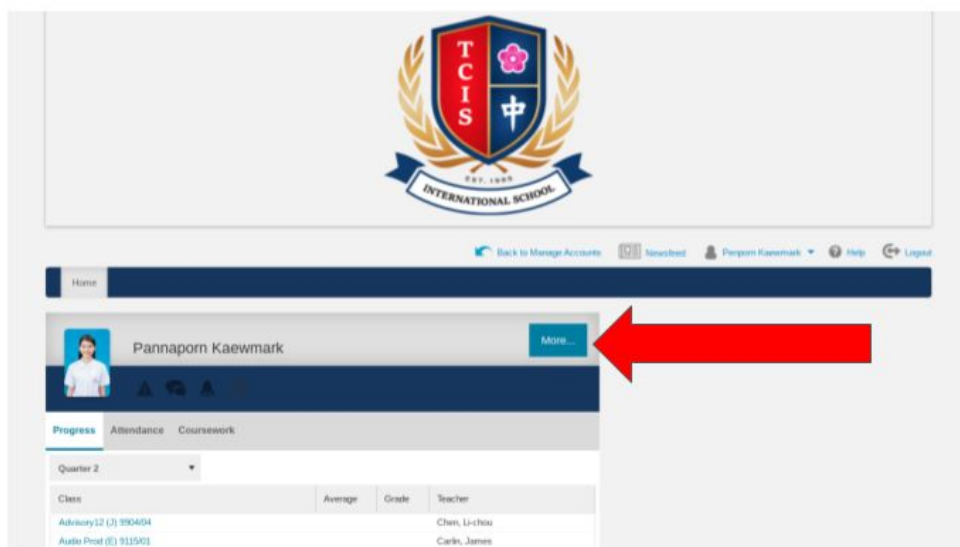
T
C
I
S
中
EST. 1999
INTERNATIONAL SCHOOL

Back to Manage Accounts
Newsfeed
Penporn Kaewmark
Help
Logout

Home

Pannaporn Kaewmark
More...

Progress
Attendance
Coursework

Quarter 2

| Class | Average | Grade | Teacher |
|---|---|---|---|
| Advisory12 (J) 9904/04 | | | Chen, Li-chou |
| Audio Prod (E) 9115/01 | | | Carlin, James |